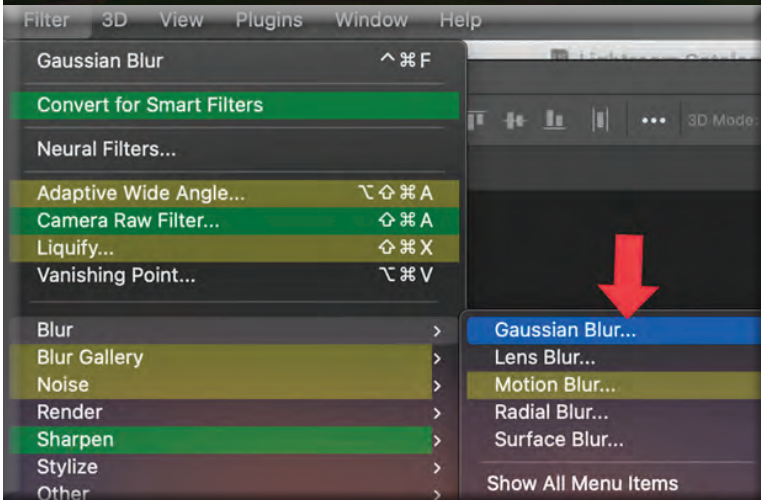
Filter 3D View Plugins Window Help

Gaussian Blur ^⌘F

Convert for Smart Filters

Neural Filters...

Adaptive Wide Angle... ⌥⇧⌘A
Camera Raw Filter... ⇧⌘A
Liquify... ⇧⌘X
Vanishing Point... ⌥⌘V

Blur >
Blur Gallery >
Noise >
Render >
Sharpen >
Stylize >
Other >

3D Mode:

Gaussian Blur...
Lens Blur...
Motion Blur...
Radial Blur...
Surface Blur...

Show All Menu Items